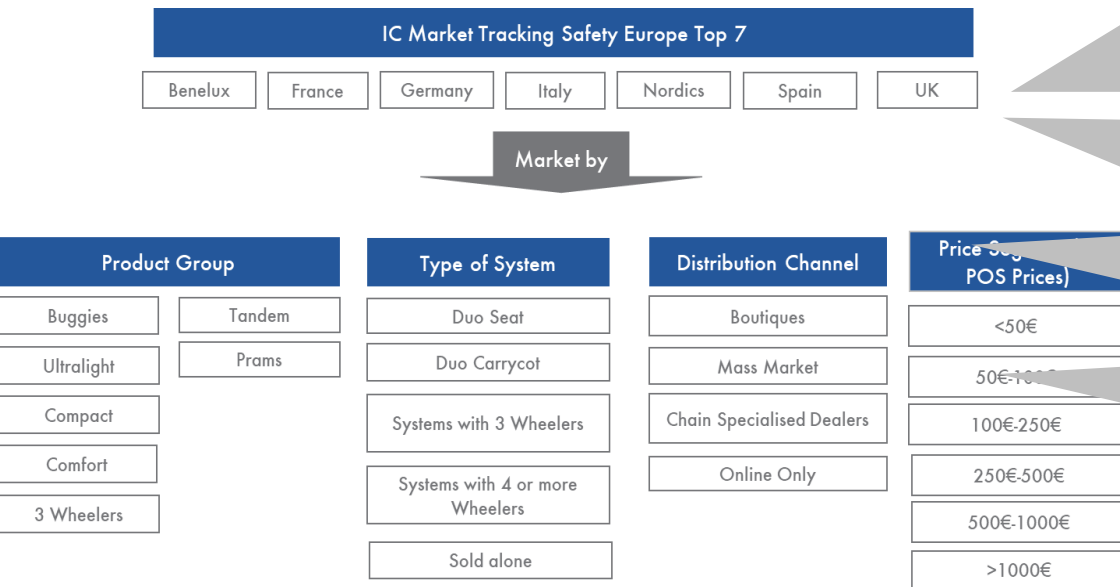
IC Market Tracking Safety Europe Top 7

Benelux
France
Germany
Italy
Nordics
Spain
UK

Market by

Product Group
Buggies
Ultralight
Compact
Comfort
3 Wheelers
Tandem
Prams

Type of System
Duo Seat
Duo Carrycot
Systems with 3 Wheelers
Systems with 4 or more Wheelers
Sold alone

Distribution Channel
Boutiques
Mass Market
Chain Specialised Dealers
Online Only

Price Se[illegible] POS Prices)
<50€
50€-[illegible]
100€-250€
250€-500€
500€-1000€
>1000€